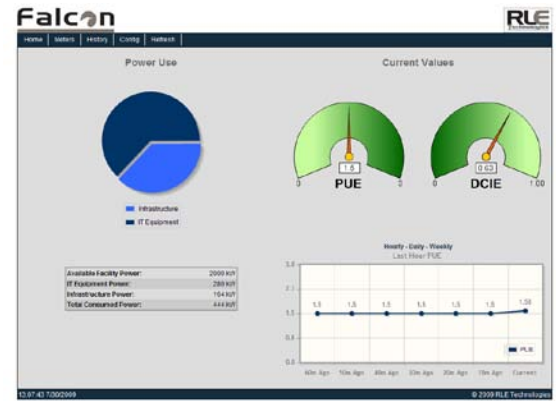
Falcon

RLE Technologies

Home | Meters | History | Config | Refresh

Power Use

Infrastructure
IT Equipment

| Available Facility Power: | 2000 kW |
|---|---|
| IT Equipment Power: | 280 kW |
| Infrastructure Power: | 164 kW |
| Total Consumed Power: | 444 kW |

Current Values

1.5
0 PUE 3

0.63
0 DCIE 1.00

Hourly - Daily - Weekly
Last Hour PUE

3.0
2.5
2.0
1.5
1.0
0.5
0.0

1.5 1.5 1.5 1.5 1.5 1.5 1.58

60m Ago 50m Ago 40m Ago 30m Ago 20m Ago 10m Ago Current

PUE

13:57:43 7/30/2009

© 2009 RLE Technologies